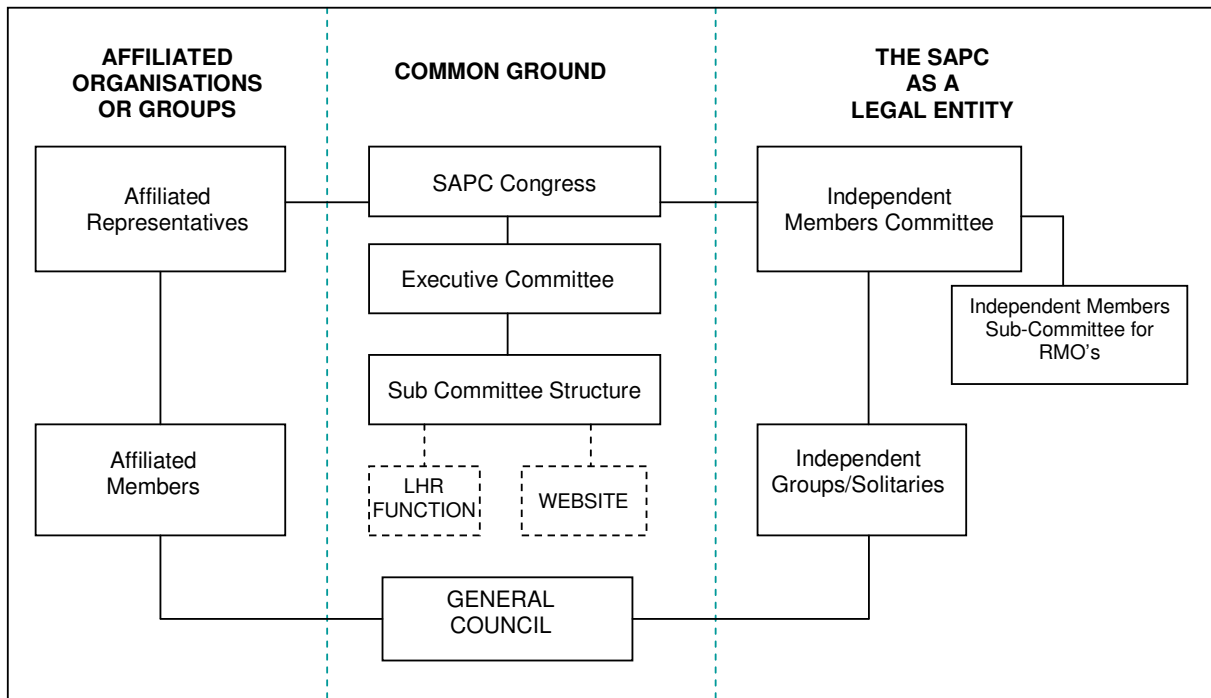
AFFILIATED ORGANISATIONS OR GROUPS

COMMON GROUND

THE SAPC AS A LEGAL ENTITY

Affiliated Representatives

SAPC Congress

Independent Members Committee

Executive Committee

Independent Members Sub-Committee for RMO's

Sub Committee Structure

Affiliated Members

LHR FUNCTION

WEBSITE

Independent Groups/Solitaries

GENERAL COUNCIL